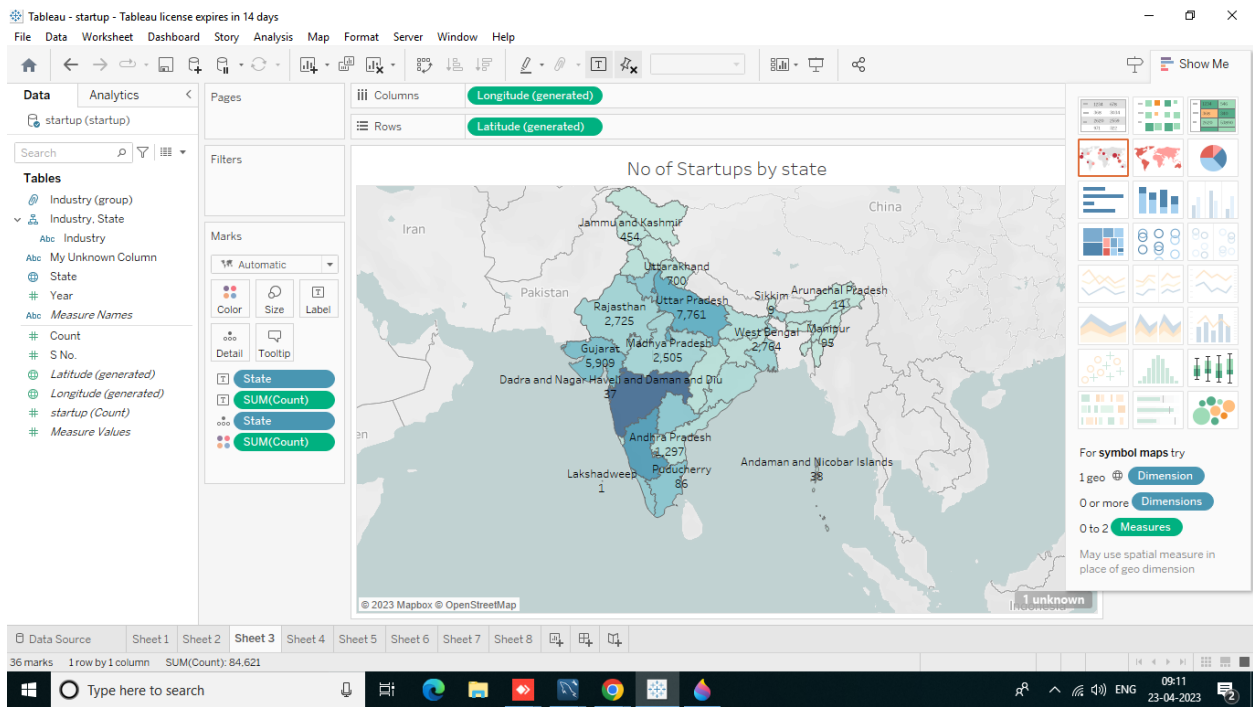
Tableau - startup - Tableau license expires in 14 days

File Data Worksheet Dashboard Story Analysis Map Format Server Window Help

Show Me

Data Analytics

startup (startup)

Search

Tables

Industry (group)
Industry, State
Industry
My Unknown Column
State
Year
Measure Names
Count
S No.
Latitude (generated)
Longitude (generated)
startup (Count)
Measure Values

Pages

Filters

Marks

Automatic

Color Size Label
Detail Tooltip

State
SUM(Count)
State
SUM(Count)

Columns Longitude (generated)

Rows Latitude (generated)

No of Startups by state

China
Iran
Pakistan
Jammu and Kashmir
454
Uttarakhand
700
Uttar Pradesh
7,761
Rajasthan
2,725
Sikkim
6
Arunachal Pradesh
14
West Bengal
2,764
Manipur
95
Gujarat
5,909
Madhya Pradesh
2,505
Dadra and Nagar Haveli and Daman and Diu
37
Andhra Pradesh
1,297
Puducherry
86
Lakshadweep
1
Andaman and Nicobar Islands
38

© 2023 Mapbox © OpenStreetMap

1 unknown

For symbol maps try

1 geo Dimension

0 or more Dimensions

0 to 2 Measures

May use spatial measure in place of geo dimension

Data Source Sheet 1 Sheet 2 Sheet 3 Sheet 4 Sheet 5 Sheet 6 Sheet 7 Sheet 8

36 marks 1 row by 1 column SUM(Count): 84,621

Type here to search

ENG 09:11 23-04-2023